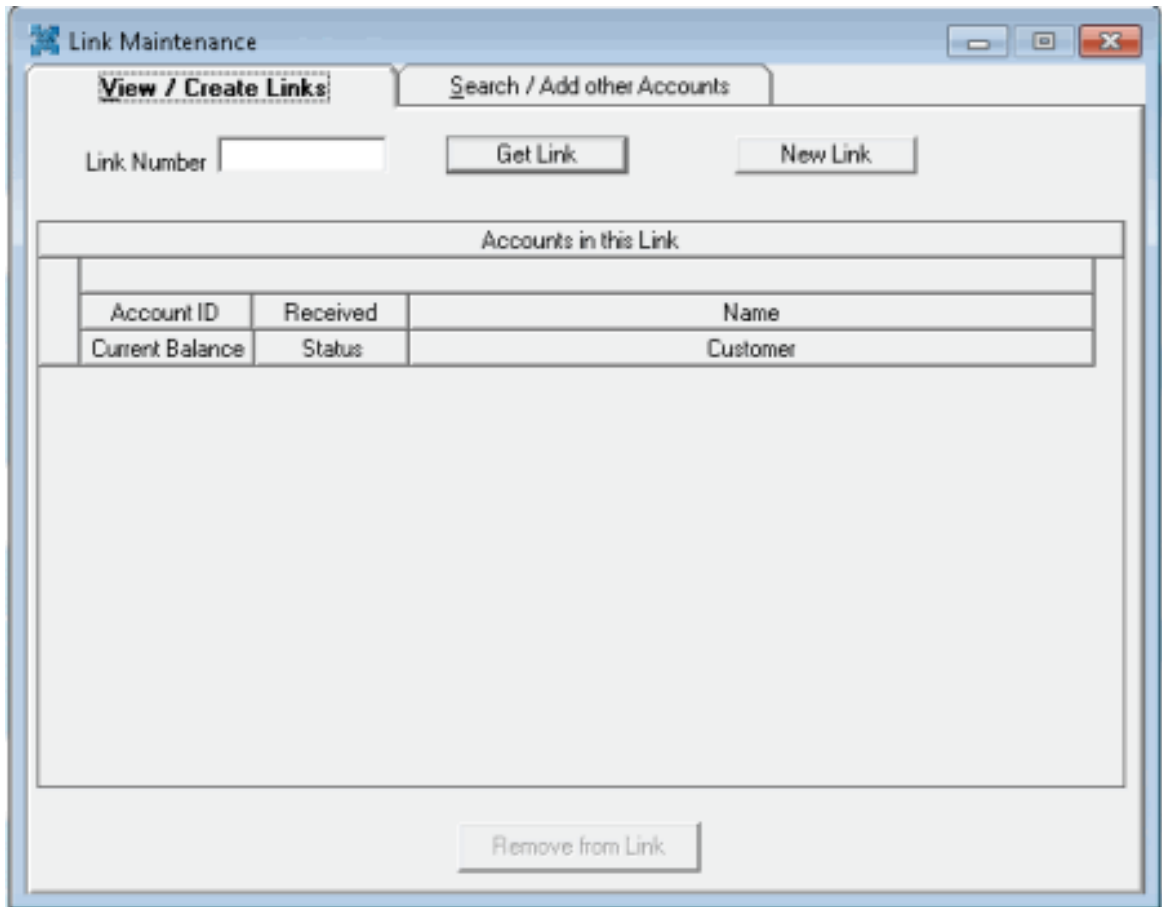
Link Maintenance

View / Create Links

Search / Add other Accounts

Link Number

Get Link

New Link

Accounts in this Link

| Account ID | Received | Name |
|---|---|---|
| Current Balance | Status | Customer |

Remove from Link